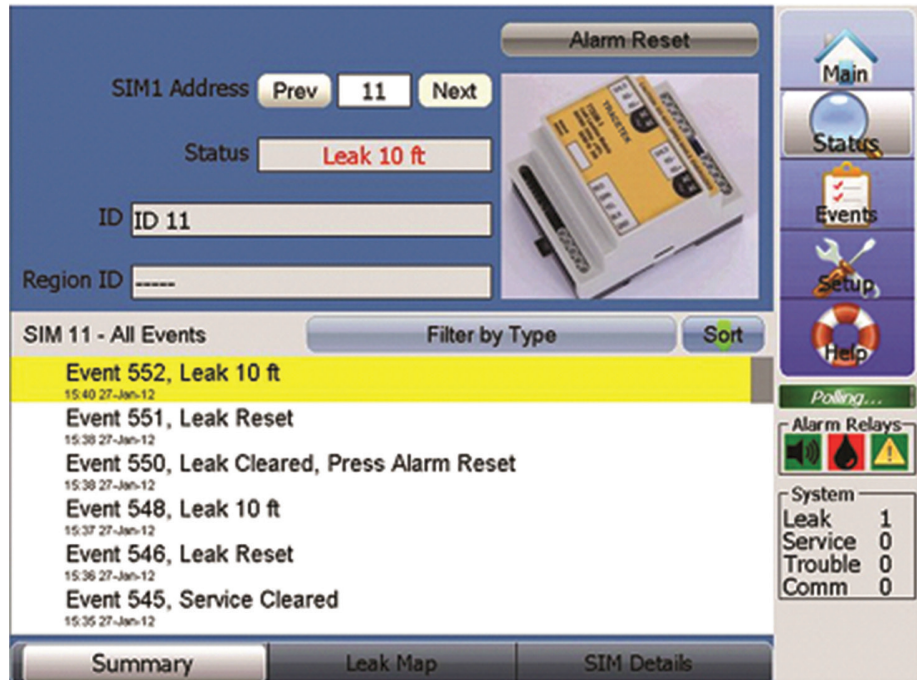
Alarm Reset

SIM1 Address Prev 11 Next

Status Leak 10 ft

ID ID 11

Region ID -----

Main

Status

Events

Setup

Help

SIM 11 - All Events

Filter by Type

Sort

Event 552, Leak 10 ft
15:40 27-Jan-12

Event 551, Leak Reset
15:38 27-Jan-12

Event 550, Leak Cleared, Press Alarm Reset
15:38 27-Jan-12

Event 548, Leak 10 ft
15:37 27-Jan-12

Event 546, Leak Reset
15:36 27-Jan-12

Event 545, Service Cleared
15:35 27-Jan-12

Polling...

Alarm Relays

System

| | |
|---|---|
| Leak | 1 |
| Service | 0 |
| Trouble | 0 |
| Comm | 0 |

Summary

Leak Map

SIM Details